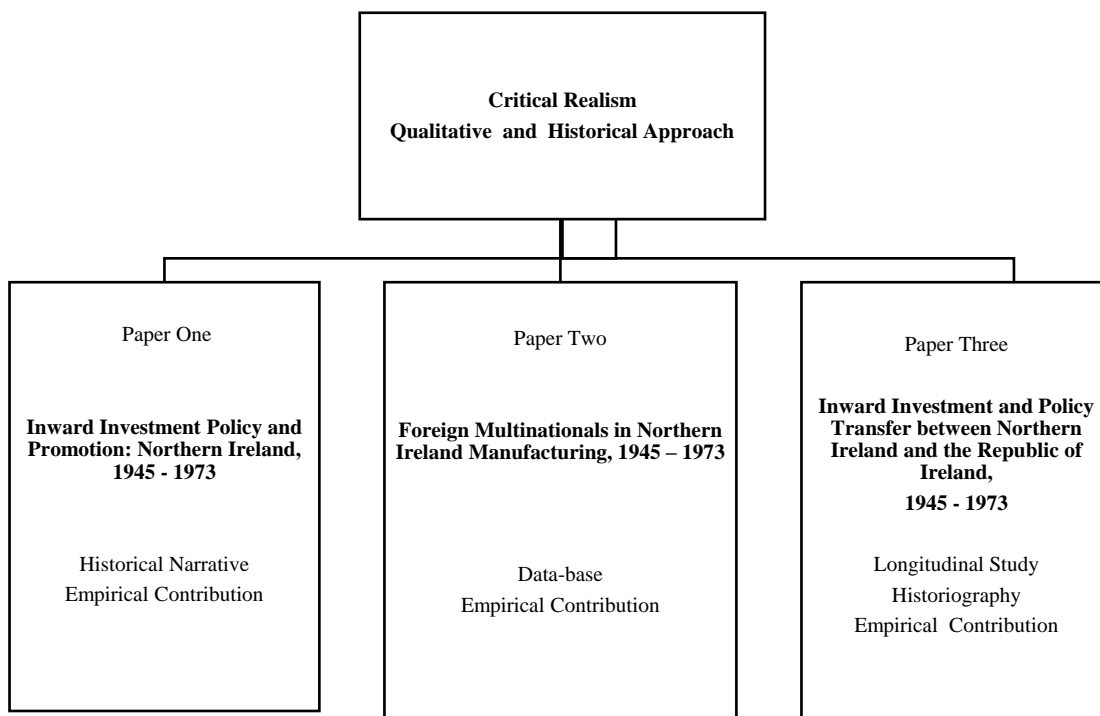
Critical Realism
Qualitative and Historical Approach

Paper One

Inward Investment Policy and Promotion: Northern Ireland, 1945 - 1973

Historical Narrative
Empirical Contribution

Paper Two

Foreign Multinationals in Northern Ireland Manufacturing, 1945 – 1973

Data-base
Empirical Contribution

Paper Three

Inward Investment and Policy Transfer between Northern Ireland and the Republic of Ireland,
1945 - 1973

Longitudinal Study
Historiography
Empirical Contribution